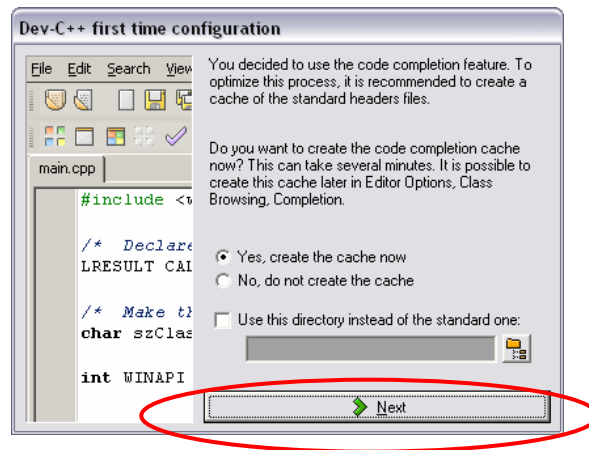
Dev-C++ first time configuration

File Edit Search View

main.cpp

#include <w

/* Declare
LRESULT CAL

/* Make th
char szClas

int WINAPI

You decided to use the code completion feature. To optimize this process, it is recommended to create a cache of the standard headers files.

Do you want to create the code completion cache now? This can take several minutes. It is possible to create this cache later in Editor Options, Class Browsing, Completion.

Yes, create the cache now

No, do not create the cache

Use this directory instead of the standard one:

Next